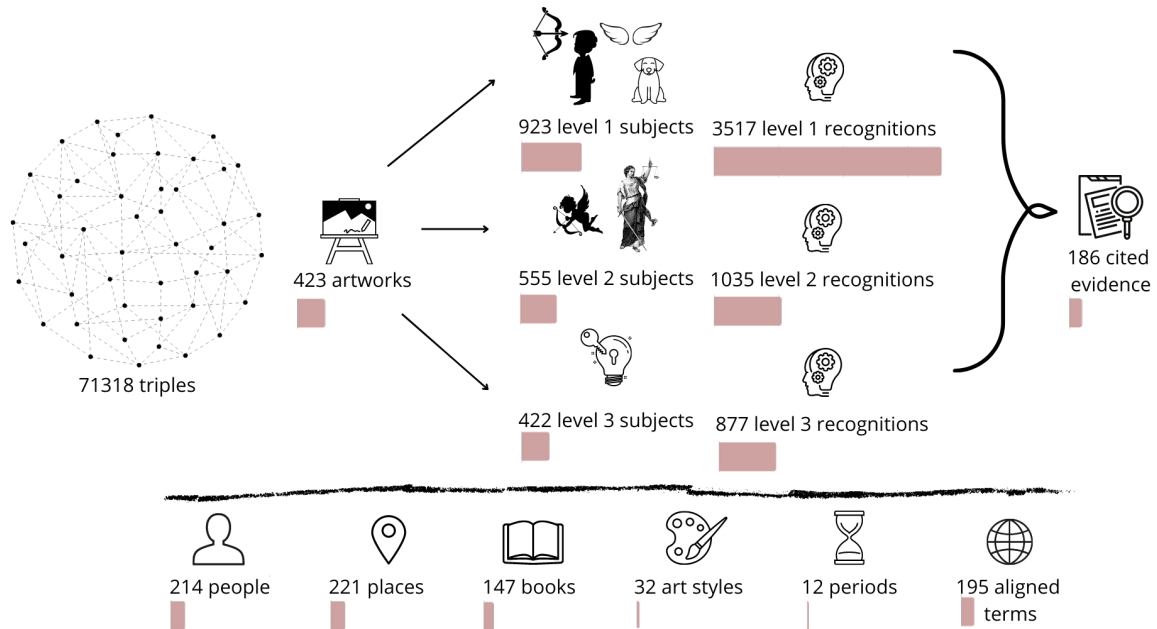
71318 triples

423 artworks

923 level 1 subjects

3517 level 1 recognitions

555 level 2 subjects

1035 level 2 recognitions

422 level 3 subjects

877 level 3 recognitions

186 cited evidence

214 people

221 places

147 books

32 art styles

12 periods

195 aligned terms